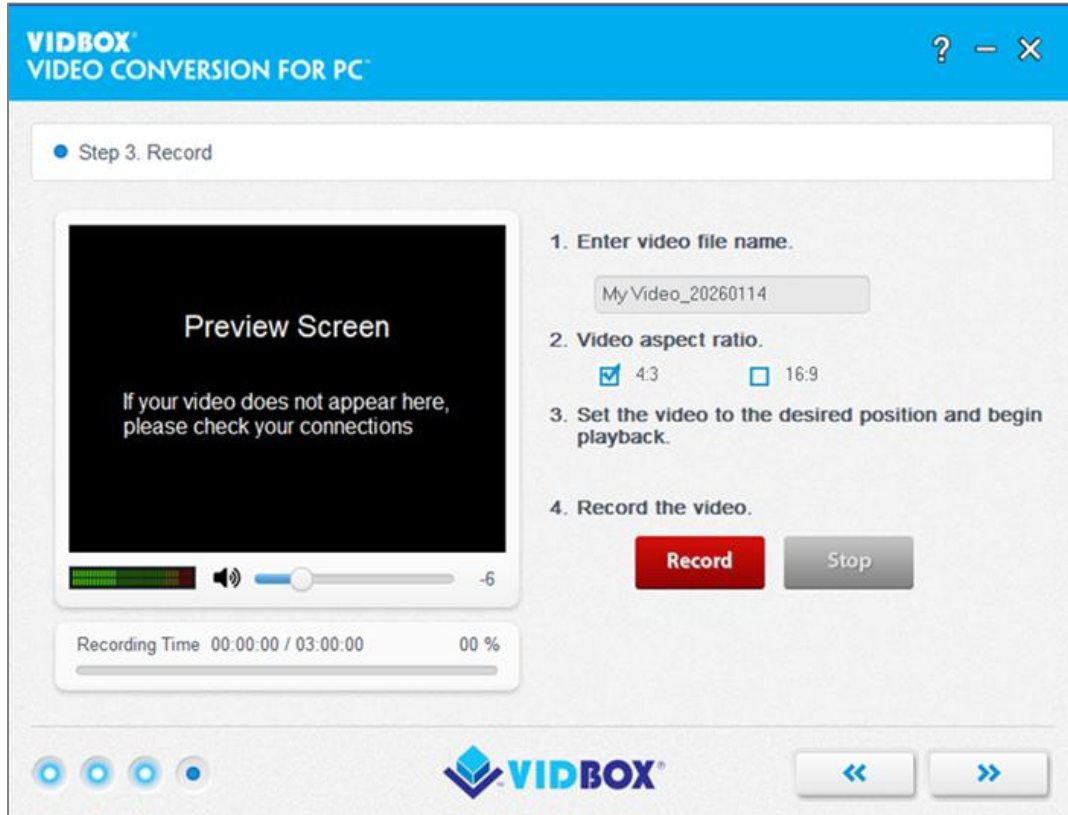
VIDBOX®
VIDEO CONVERSION FOR PC™

? – ✕

Step 3. Record

Preview Screen

If your video does not appear here, please check your connections

-6

Recording Time 00:00:00 / 03:00:00 00 %

1. Enter video file name.

My Video_20260114

2. Video aspect ratio.

☑ 4:3 ☐ 16:9

3. Set the video to the desired position and begin playback.

4. Record the video.

Record Stop

VIDBOX®

« »